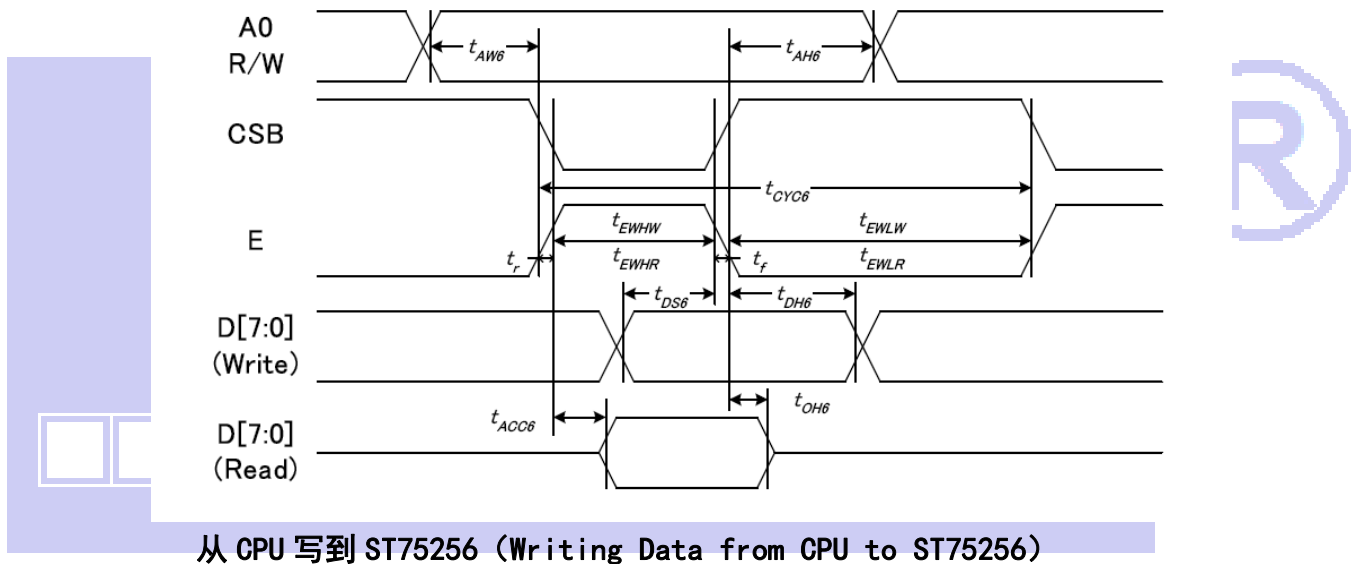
A0
R/W

$t_{AW6}$

$t_{AH6}$

CSB

$t_{CYC6}$

E

$t_{EWHW}$

$t_{EWLW}$

$t_r$

$t_{EWHR}$

$t_f$

$t_{EWLR}$

$t_{DS6}$

$t_{DH6}$

D[7:0]
(Write)

$t_{ACC6}$

$t_{OH6}$

D[7:0]
(Read)

从 CPU 写到 ST75256 (Writing Data from CPU to ST75256)